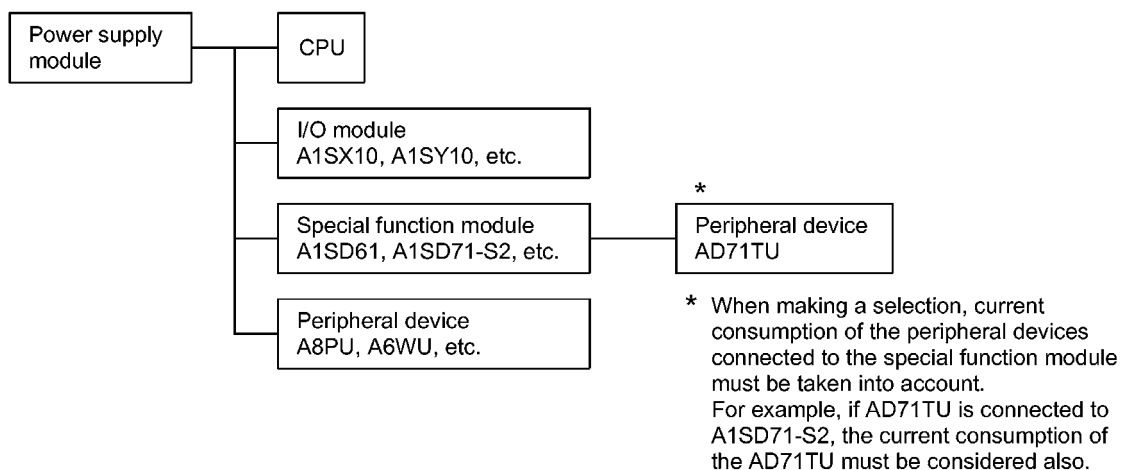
Power supply module

CPU

I/O module
A1SX10, A1SY10, etc.

Special function module
A1SD61, A1SD71-S2, etc.

*

Peripheral device
AD71TU

Peripheral device
A8PU, A6WU, etc.

* When making a selection, current consumption of the peripheral devices connected to the special function module must be taken into account.
For example, if AD71TU is connected to A1SD71-S2, the current consumption of the AD71TU must be considered also.